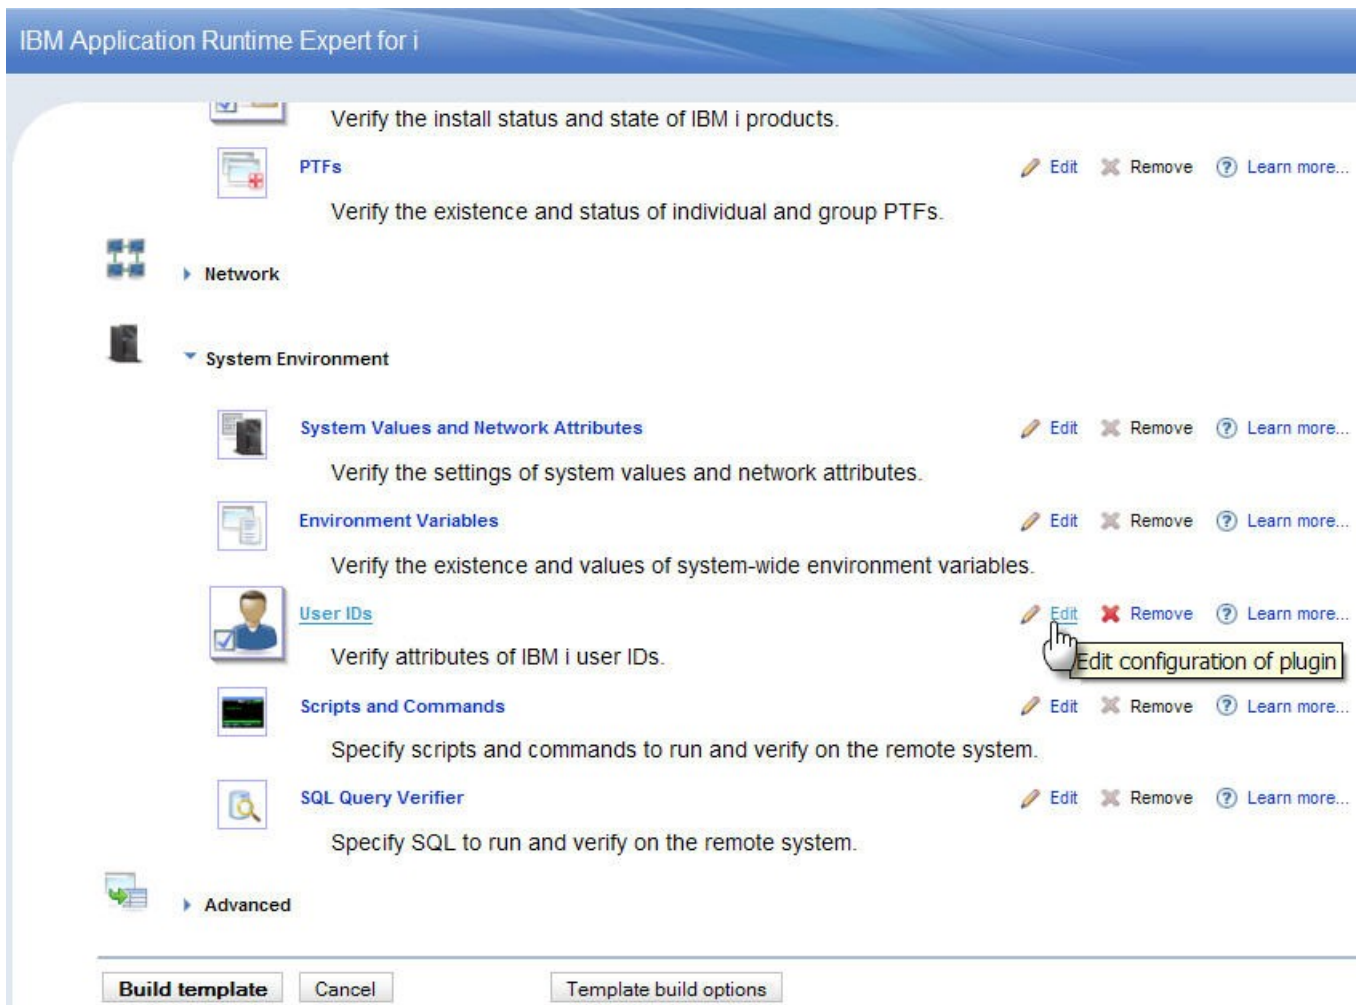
IBM Application Runtime Expert for i

Verify the install status and state of IBM i products.

PTFs Edit Remove Learn more...

Verify the existence and status of individual and group PTFs.

Network

System Environment

System Values and Network Attributes Edit Remove Learn more...

Verify the settings of system values and network attributes.

Environment Variables Edit Remove Learn more...

Verify the existence and values of system-wide environment variables.

User IDs Edit Remove Learn more...

Verify attributes of IBM i user IDs.

Edit configuration of plugin

Scripts and Commands Edit Remove Learn more...

Specify scripts and commands to run and verify on the remote system.

SQL Query Verifier Edit Remove Learn more...

Specify SQL to run and verify on the remote system.

Advanced

Build template Cancel Template build options